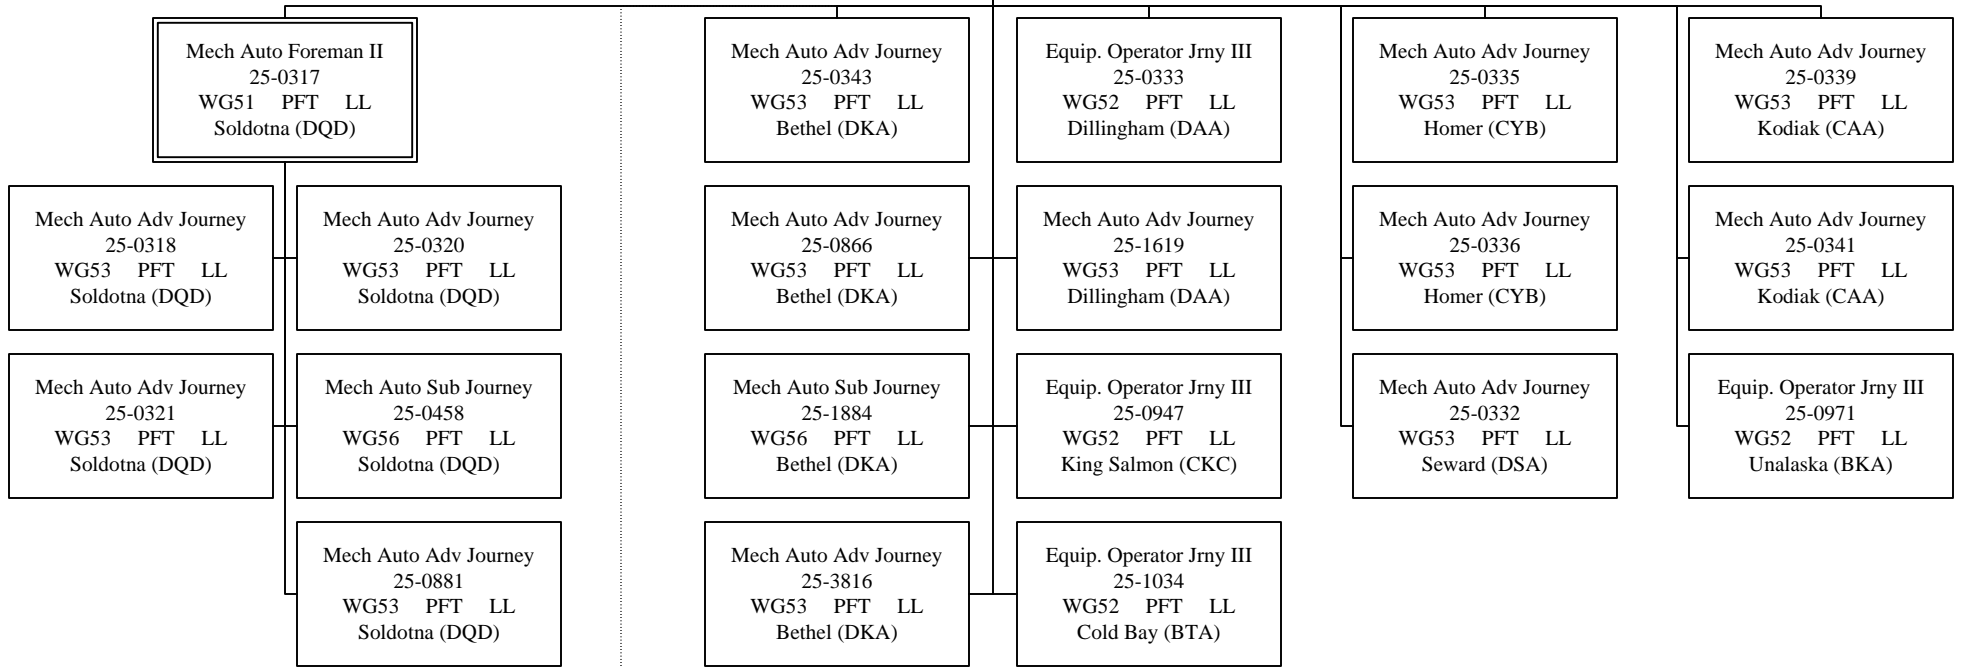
Mech Auto Foreman II
25-0317
WG51 PFT LL
Soldotna (DQD)

Mech Auto Adv Journey
25-0318
WG53 PFT LL
Soldotna (DQD)

Mech Auto Adv Journey
25-0320
WG53 PFT LL
Soldotna (DQD)

Mech Auto Adv Journey
25-0321
WG53 PFT LL
Soldotna (DQD)

Mech Auto Sub Journey
25-0458
WG56 PFT LL
Soldotna (DQD)

Mech Auto Adv Journey
25-0881
WG53 PFT LL
Soldotna (DQD)

Mech Auto Adv Journey
25-0343
WG53 PFT LL
Bethel (DKA)

Mech Auto Adv Journey
25-0866
WG53 PFT LL
Bethel (DKA)

Mech Auto Sub Journey
25-1884
WG56 PFT LL
Bethel (DKA)

Mech Auto Adv Journey
25-3816
WG53 PFT LL
Bethel (DKA)

Equip. Operator Jrny III
25-0333
WG52 PFT LL
Dillingham (DAA)

Mech Auto Adv Journey
25-1619
WG53 PFT LL
Dillingham (DAA)

Equip. Operator Jrny III
25-0947
WG52 PFT LL
King Salmon (CKC)

Equip. Operator Jrny III
25-1034
WG52 PFT LL
Cold Bay (BTA)

Mech Auto Adv Journey
25-0335
WG53 PFT LL
Homer (CYB)

Mech Auto Adv Journey
25-0336
WG53 PFT LL
Homer (CYB)

Mech Auto Adv Journey
25-0332
WG53 PFT LL
Seward (DSA)

Mech Auto Adv Journey
25-0339
WG53 PFT LL
Kodiak (CAA)

Mech Auto Adv Journey
25-0341
WG53 PFT LL
Kodiak (CAA)

Equip. Operator Jrny III
25-0971
WG52 PFT LL
Unalaska (BKA)